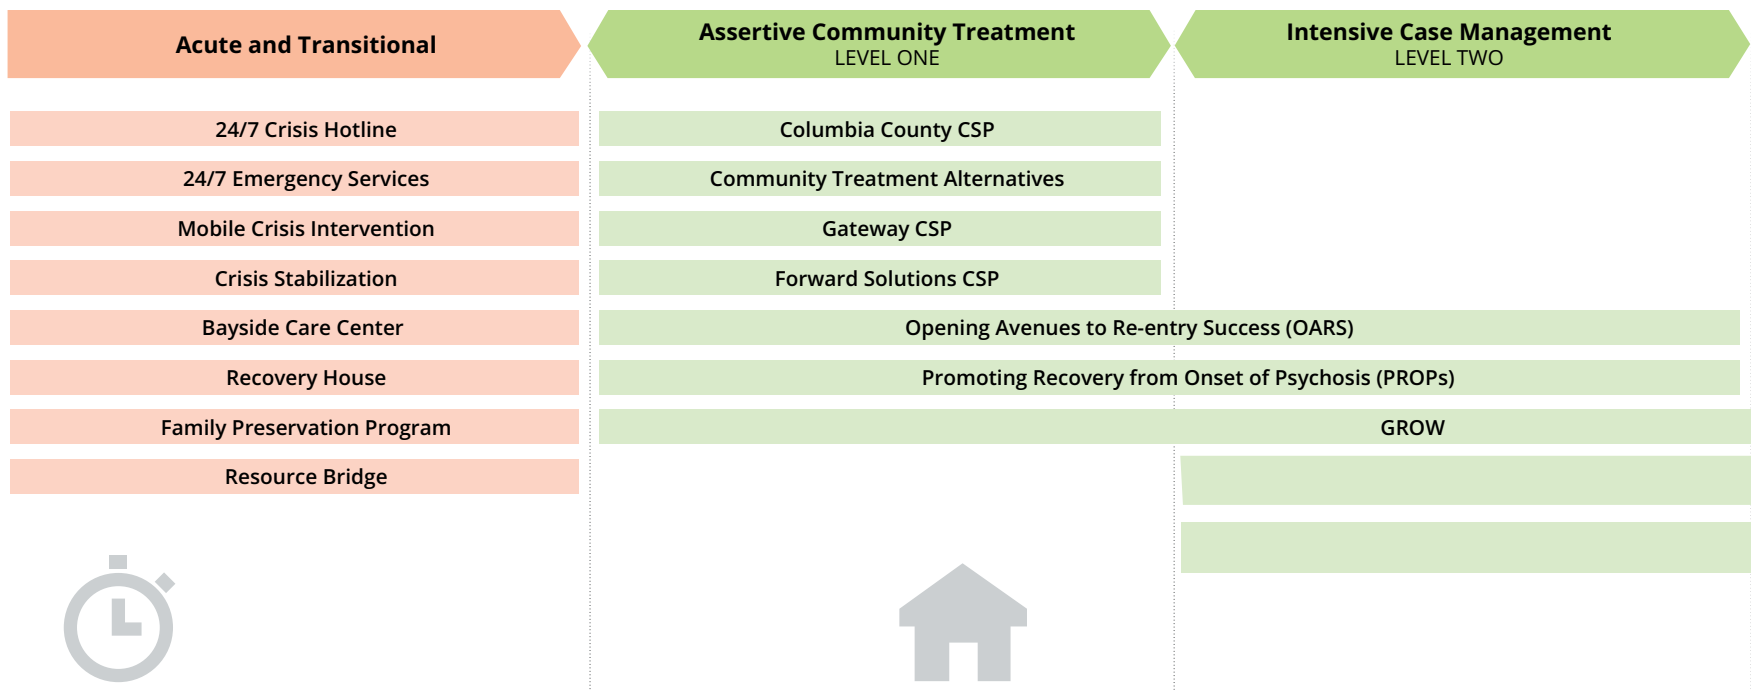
Acute and Transitional

Assertive Community Treatment
LEVEL ONE

Intensive Case Management
LEVEL TWO

24/7 Crisis Hotline

24/7 Emergency Services

Mobile Crisis Intervention

Crisis Stabilization

Bayside Care Center

Recovery House

Family Preservation Program

Resource Bridge

Columbia County CSP

Community Treatment Alternatives

Gateway CSP

Forward Solutions CSP

Opening Avenues to Re-entry Success (OARS)

Promoting Recovery from Onset of Psychosis (PROPs)

GROW